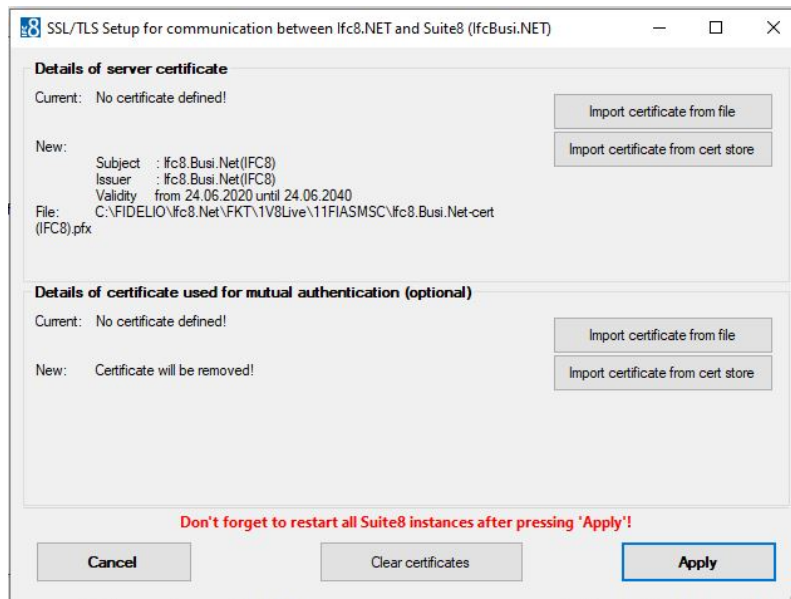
SSL/TLS Setup for communication between Ifc8.NET and Suite8 (IfcBusi.NET)

Details of server certificate

Current: No certificate defined!

Import certificate from file

Import certificate from cert store

New:
Subject : Ifc8.Busi.Net(IFC8)
Issuer : Ifc8.Busi.Net(IFC8)
Validity from 24.06.2020 until 24.06.2040
File: C:\FIDELIO\Ifc8.Net\FKT\1V8Live\11FIASMSC\Ifc8.Busi.Net-cert (IFC8).pfx

Details of certificate used for mutual authentication (optional)

Current: No certificate defined!

Import certificate from file

New: Certificate will be removed!

Import certificate from cert store

Don't forget to restart all Suite8 instances after pressing 'Apply'!

Cancel

Clear certificates

Apply